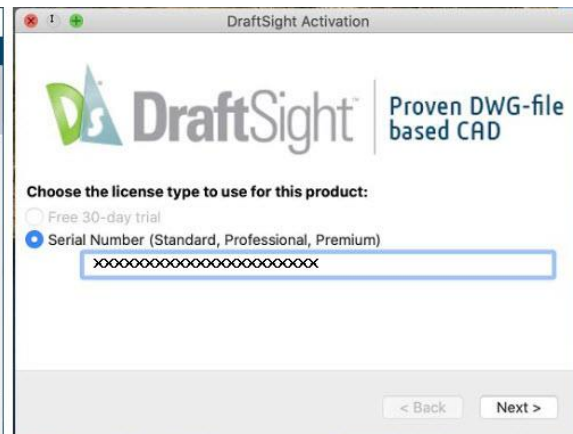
DraftSight Activation

DS DraftSight

Proven DWG-file based CAD

Choose the license type to use for this product:

Free 30-day trial

Serial Number (Standard, Professional, Premium)

XXXXXXXXXXXXXXXXXXXXXXXX

< Back

Next >